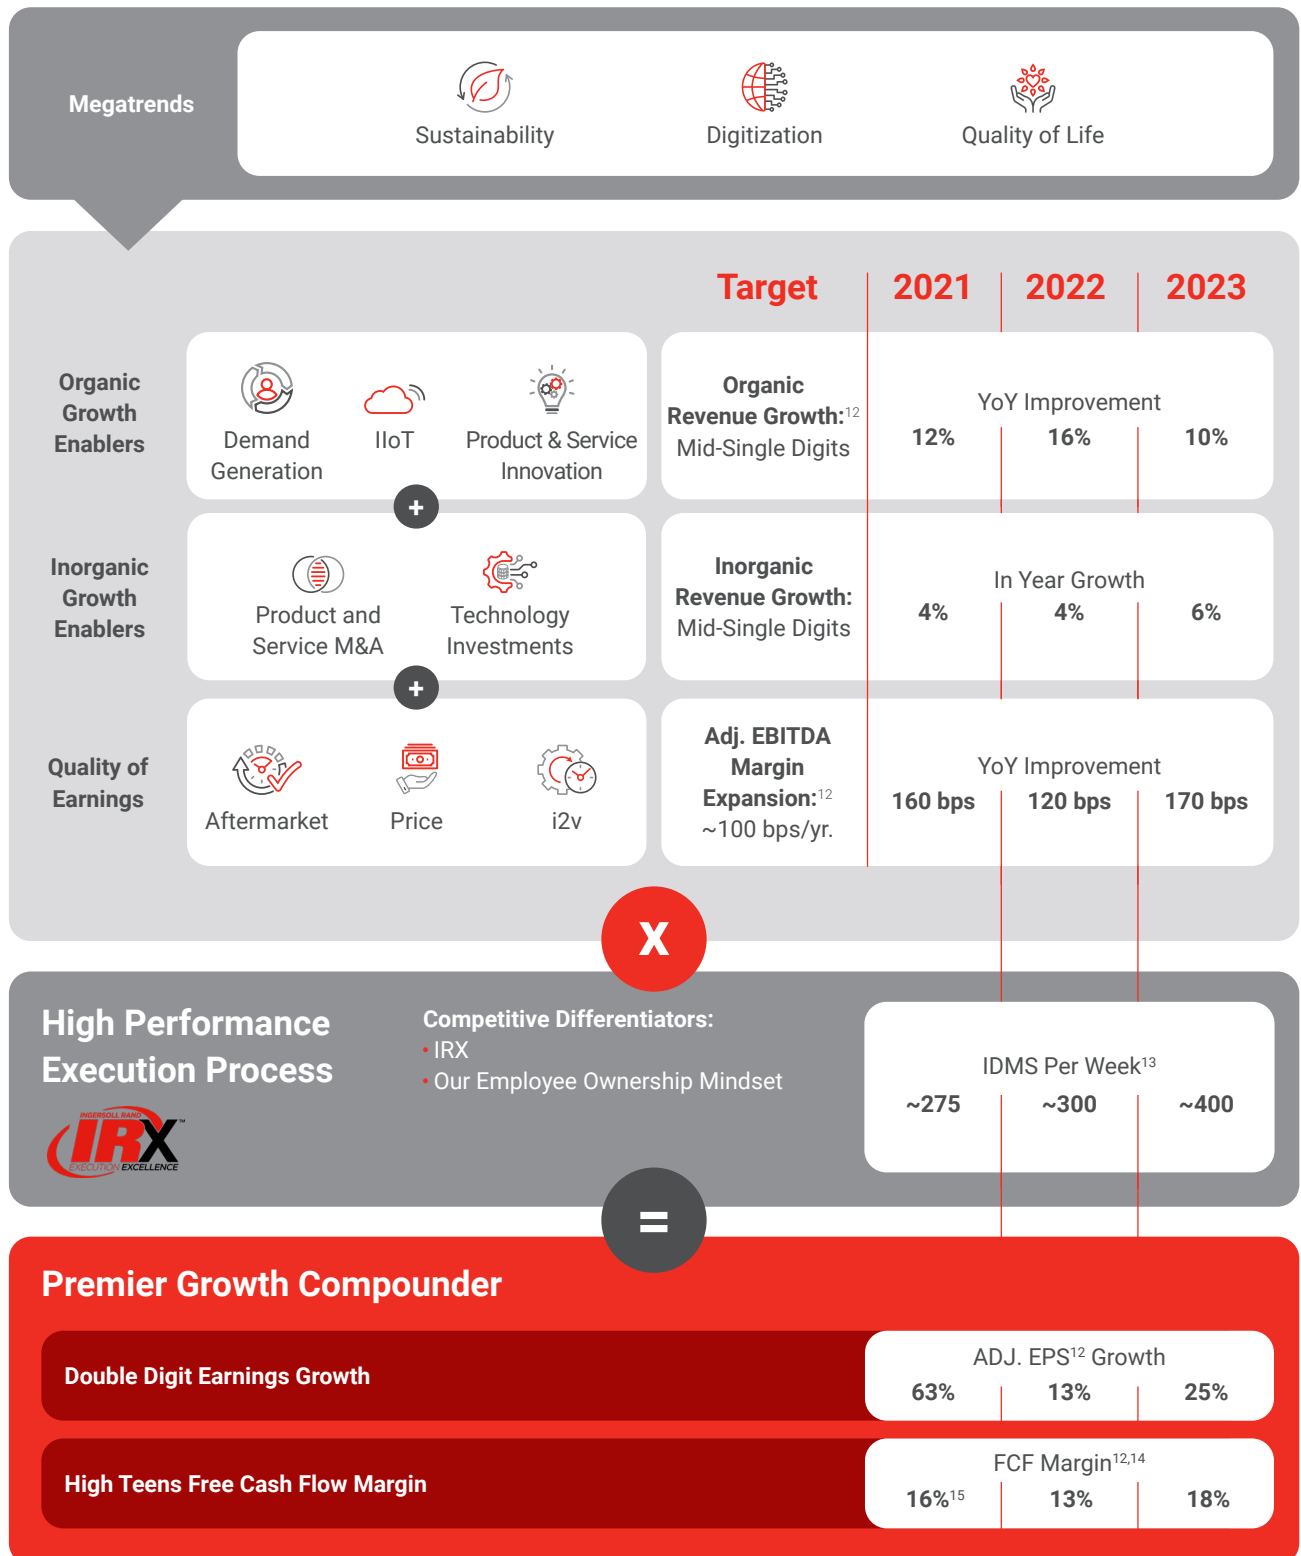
Megatrends

Sustainability

Digitization

Quality of Life

Target

2021

2022

2023

Organic Growth Enablers

Demand Generation

IIoT

Product & Service Innovation

+

Organic Revenue Growth:$^{12}$ Mid-Single Digits

YoY Improvement

12%

16%

10%

Inorganic Growth Enablers

Product and Service M&A

Technology Investments

+

Inorganic Revenue Growth: Mid-Single Digits

In Year Growth

4%

4%

6%

Quality of Earnings

Aftermarket

Price

i2v

Adj. EBITDA Margin Expansion:$^{12}$ ~100 bps/yr.

YoY Improvement

160 bps

120 bps

170 bps

X

High Performance Execution Process

INGERSOLL RAND IRX EXECUTION EXCELLENCE

Competitive Differentiators:
• IRX
• Our Employee Ownership Mindset

IDMS Per Week$^{13}$

~275

~300

~400

=

Premier Growth Compounder

Double Digit Earnings Growth

ADJ. EPS$^{12}$ Growth

63%

13%

25%

High Teens Free Cash Flow Margin

FCF Margin$^{12,14}$

16%$^{15}$

13%

18%